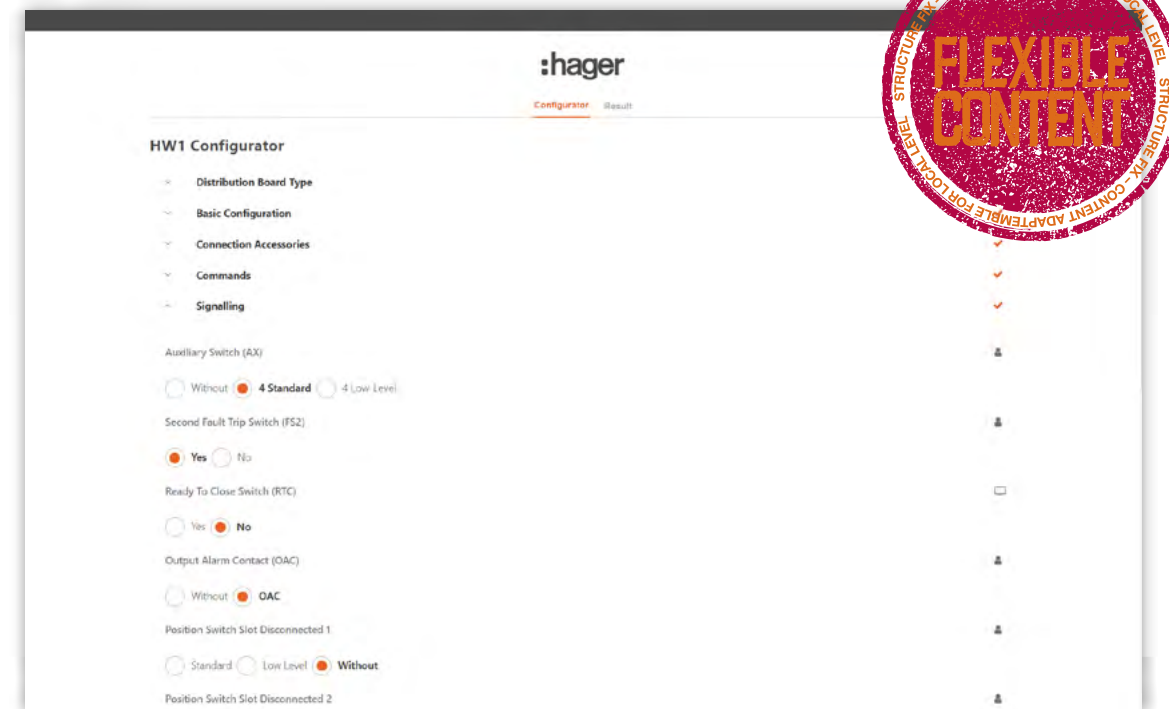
:hager

Configurator Result

HW1 Configurator

Distribution Board Type

Basic Configuration

Connection Accessories

Commands

Signalling

Auxiliary Switch (AX)

Without 4 Standard 4 Low Level

Second Fault Trip Switch (FS2)

Yes No

Ready To Close Switch (RTC)

Yes No

Output Alarm Contact (OAC)

Without OAC

Position Switch Slot Disconnected 1

Standard Low Level Without

Position Switch Slot Disconnected 2

FLEXIBLE CONTENT

STRUCTURE FIX - CONTENT ADAPTEMBLE FOR LOCAL LEVEL STRUCTURE FIX - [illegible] LOCAL LEVEL